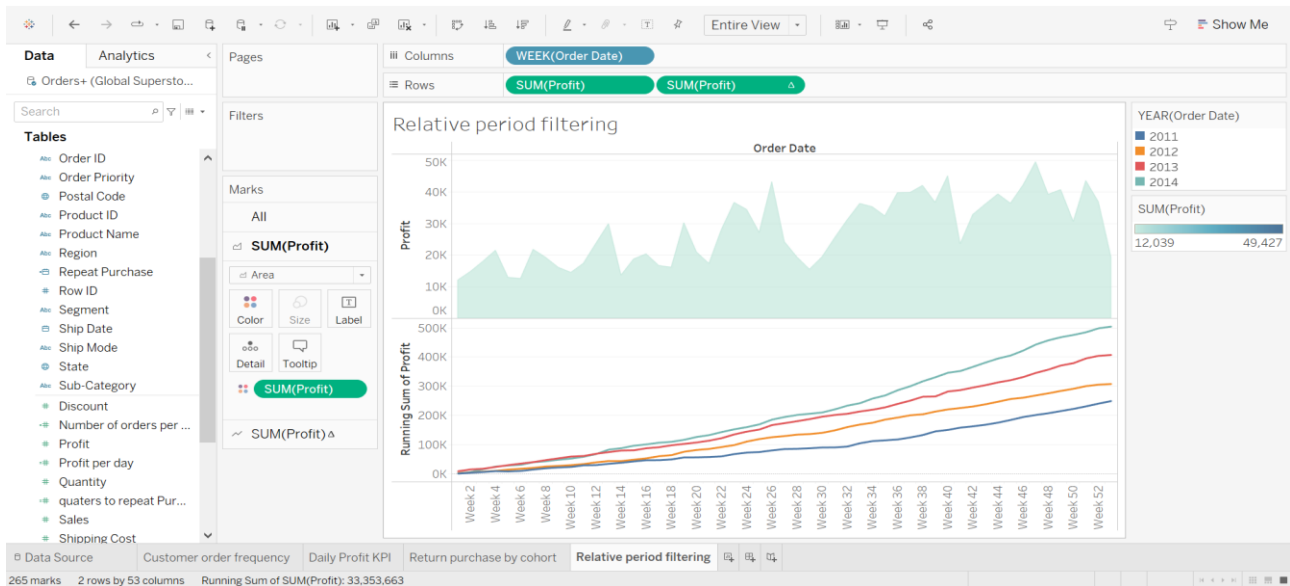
Entire View
Show Me

Data | Analytics
Orders+ (Global Supersto...
Search
Tables
Order ID
Order Priority
Postal Code
Product ID
Product Name
Region
Repeat Purchase
Row ID
Segment
Ship Date
Ship Mode
State
Sub-Category
Discount
Number of orders per ...
Profit
Profit per day
Quantity
quaters to repeat Pur...
Sales
Shipping Cost

Pages

Filters

Marks
All
SUM(Profit)
Area
Color
Size
Label
Detail
Tooltip
SUM(Profit)
SUM(Profit)

Columns: WEEK(Order Date)
Rows: SUM(Profit) SUM(Profit)

Relative period filtering

Order Date

Profit
50K
40K
30K
20K
10K
0K

Running Sum of Profit
500K
400K
300K
200K
100K
0K

Week 2, Week 4, Week 6, Week 8, Week 10, Week 12, Week 14, Week 16, Week 18, Week 20, Week 22, Week 24, Week 26, Week 28, Week 30, Week 32, Week 34, Week 36, Week 38, Week 40, Week 42, Week 44, Week 46, Week 48, Week 50, Week 52

YEAR(Order Date)
2011
2012
2013
2014

SUM(Profit)
12,039
49,427

Data Source | Customer order frequency | Daily Profit KPI | Return purchase by cohort | Relative period filtering

265 marks | 2 rows by 53 columns | Running Sum of SUM(Profit): 33,353,663